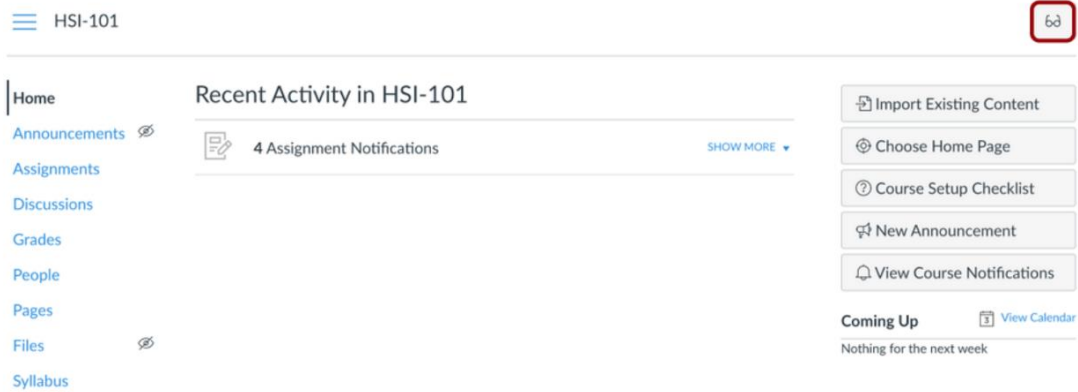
HSI-101

Home
Announcements
Assignments
Discussions
Grades
People
Pages
Files
Syllabus

Recent Activity in HSI-101

4 Assignment Notifications

SHOW MORE

Import Existing Content
Choose Home Page
Course Setup Checklist
New Announcement
View Course Notifications

Coming Up
View Calendar
Nothing for the next week